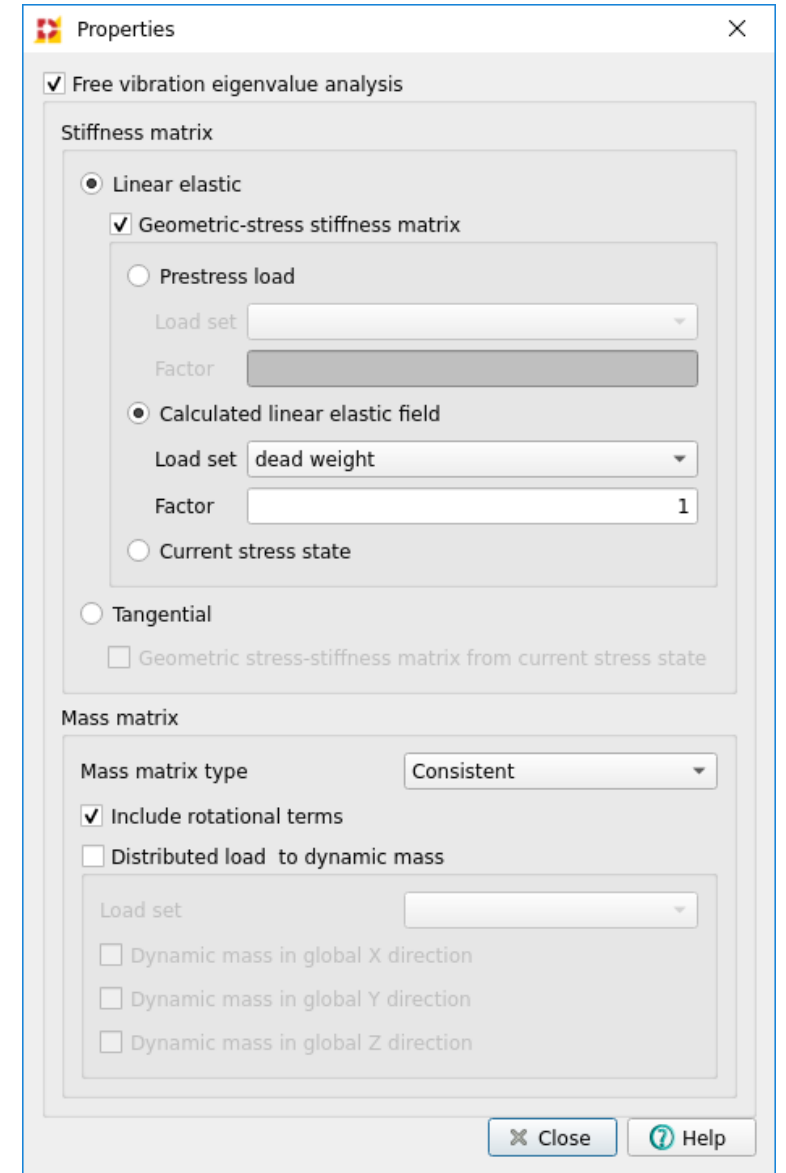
Properties

Free vibration eigenvalue analysis

Stiffness matrix

Linear elastic

Geometric-stress stiffness matrix

Prestress load

Load set

Factor

Calculated linear elastic field

Load set dead weight

Factor 1

Current stress state

Tangential

Geometric stress-stiffness matrix from current stress state

Mass matrix

Mass matrix type Consistent

Include rotational terms

Distributed load to dynamic mass

Load set

Dynamic mass in global X direction

Dynamic mass in global Y direction

Dynamic mass in global Z direction

Close

Help